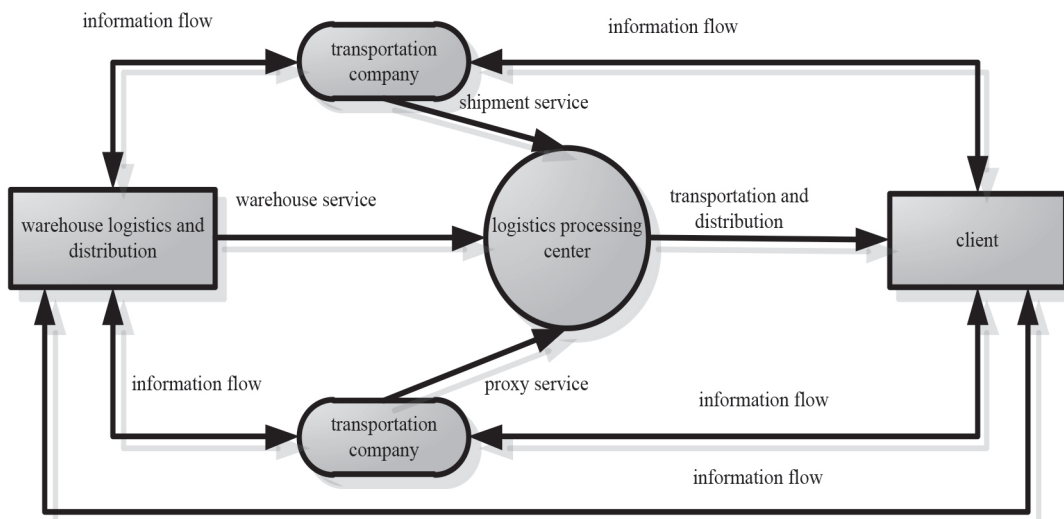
information flow

transportation company

information flow

shipment service

warehouse service

warehouse logistics and distribution

logistics processing center

transportation and distribution

client

information flow

proxy service

information flow

transportation company

information flow